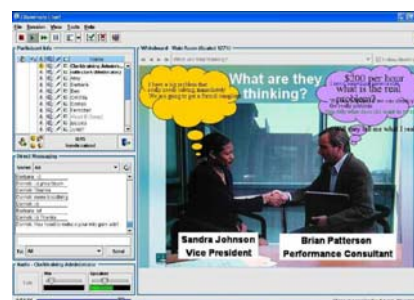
File Session View Tools Help

Participant Info

Name

Whiteboard

What are they thinking?

I have a big problem that really needs fixing immediately. We are going to get a French company

$200 per hour what is the real problem?

they tell me what I need

Sandra Johnson
Vice President

Brian Patterson
Performance Consultant

Direct Messaging

All

Send

Audio

Talk